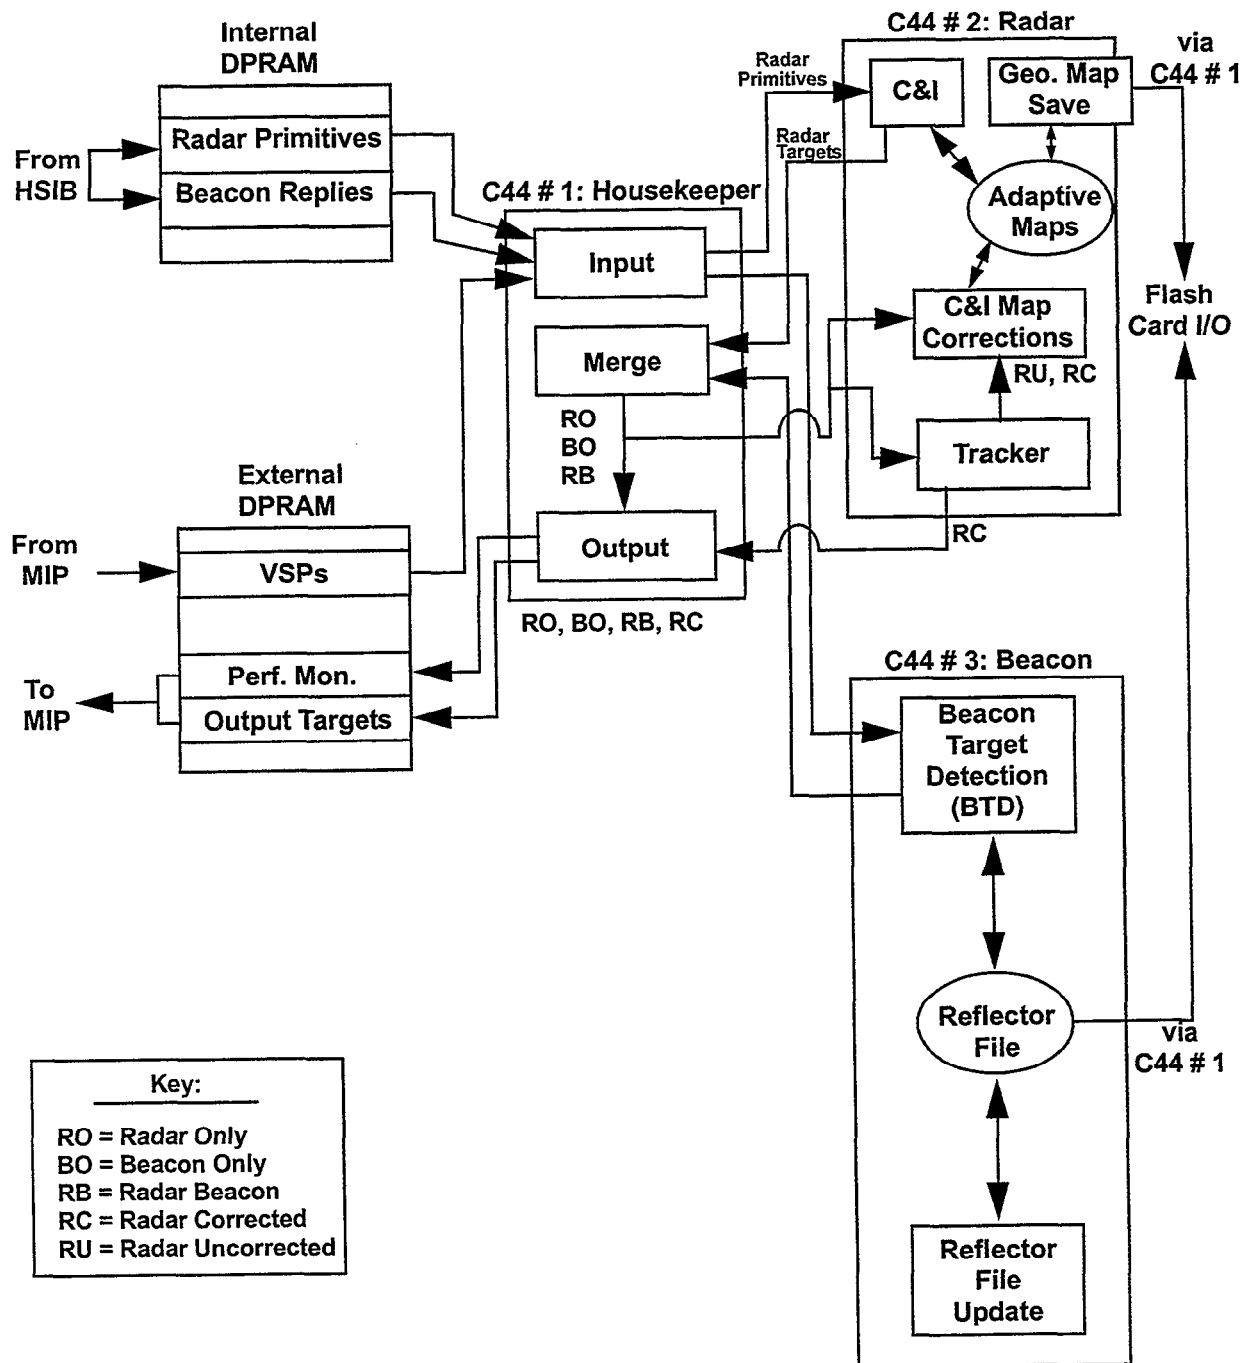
Internal DPRAM

From HSIB

Radar Primitives

Beacon Replies

C44 # 2: Radar

via C44 # 1

Radar Primitives

C&I

Geo. Map Save

Radar Targets

C44 # 1: Housekeeper

Adaptive Maps

Input

Flash Card I/O

C&I Map Corrections

Merge

RU, RC

RO
BO
RB

Tracker

External DPRAM

From MIP

VSPs

Output

RC

RO, BO, RB, RC

C44 # 3: Beacon

To MIP

Perf. Mon.

Output Targets

Beacon Target Detection (BTD)

Reflector File

via C44 # 1

Key:
RO = Radar Only
BO = Beacon Only
RB = Radar Beacon
RC = Radar Corrected
RU = Radar Uncorrected

Reflector File Update